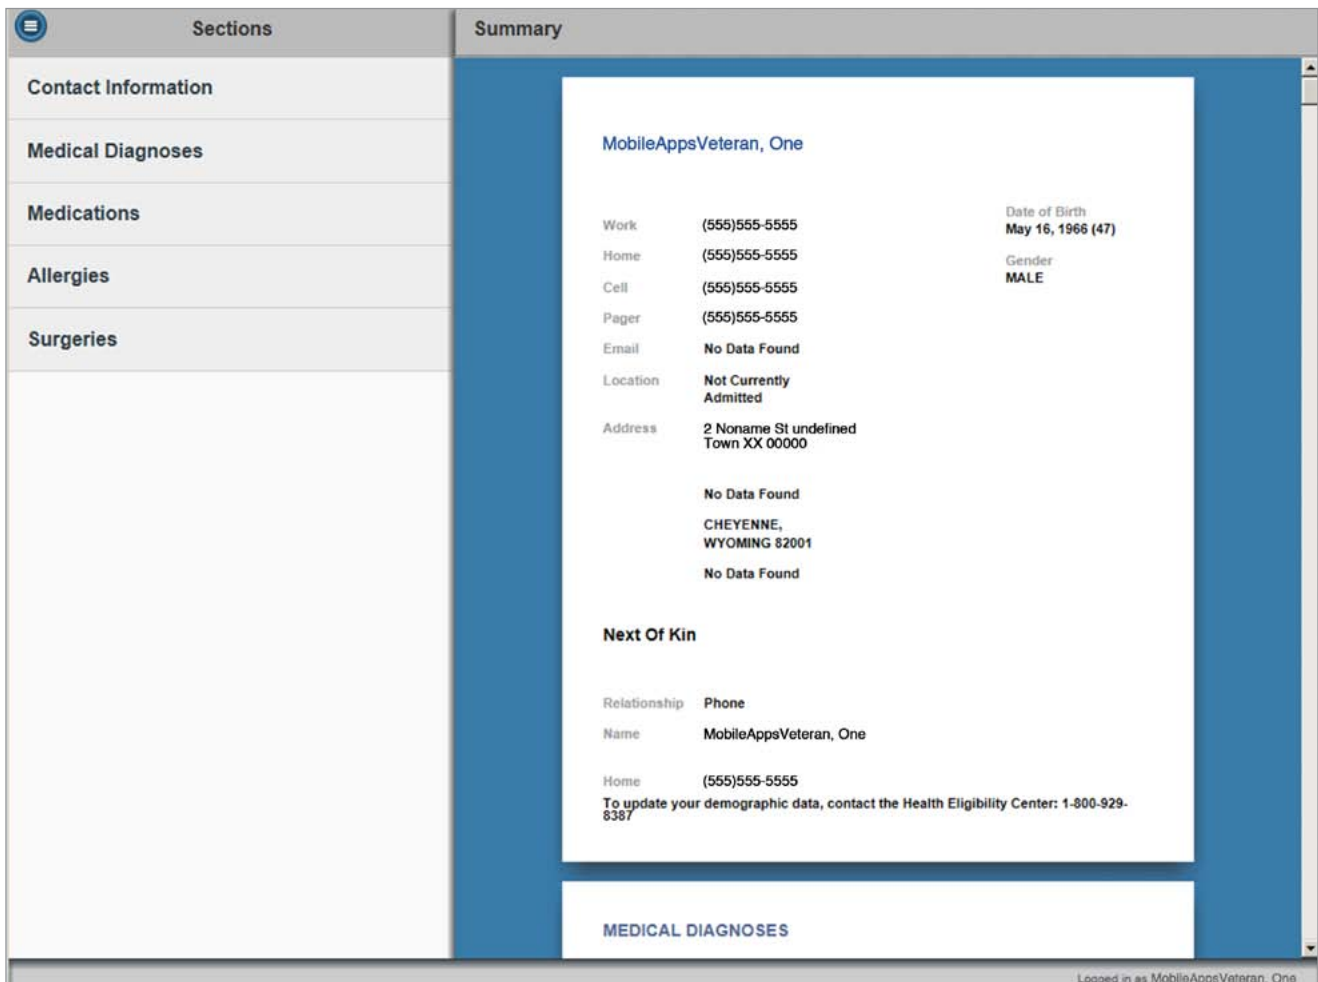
Sections

Contact Information

Medical Diagnoses

Medications

Allergies

Surgeries

Summary

MobileAppsVeteran, One

| | |
|---|---|
| Work | (555)555-5555 |
| Home | (555)555-5555 |
| Cell | (555)555-5555 |
| Pager | (555)555-5555 |
| Email | No Data Found |
| Location | Not Currently Admitted |
| Address | 2 Noname St undefined Town XX 00000 |
| | No Data Found |
| | CHEYENNE, WYOMING 82001 |
| | No Data Found |

Date of Birth
May 16, 1966 (47)

Gender
MALE

Next Of Kin

| | |
|---|---|
| Relationship | Phone |
| Name | MobileAppsVeteran, One |
| Home | (555)555-5555 |

To update your demographic data, contact the Health Eligibility Center: 1-800-929-8387

MEDICAL DIAGNOSES

Logged in as MobileAppsVeteran, One